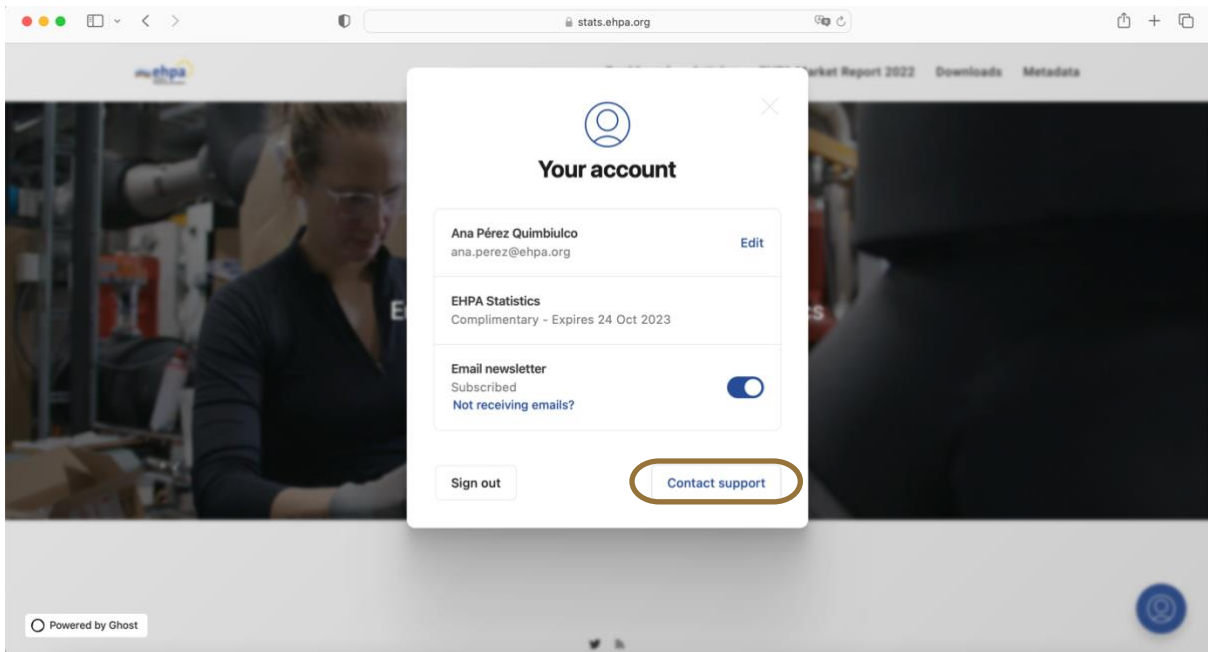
stats.ehpa.org

ehpa

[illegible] arket Report 2022 Downloads Metadata

Your account

Ana Pérez Quimbiulco
ana.perez@ehpa.org
Edit

EHPA Statistics
Complimentary - Expires 24 Oct 2023

Email newsletter
Subscribed
Not receiving emails?

Sign out

Contact support

Powered by Ghost